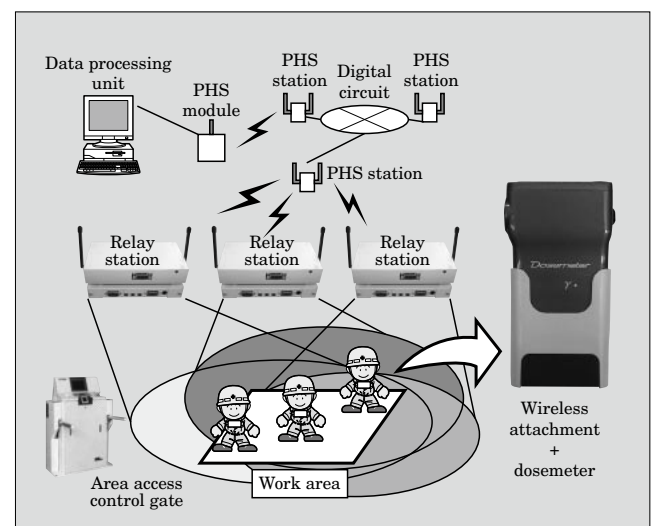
Data processing unit

PHS module

PHS station

Digital circuit

PHS station

PHS station

Relay station

Relay station

Relay station

Dosemeter

γ

Wireless attachment + dosemeter

Area access control gate

Work area